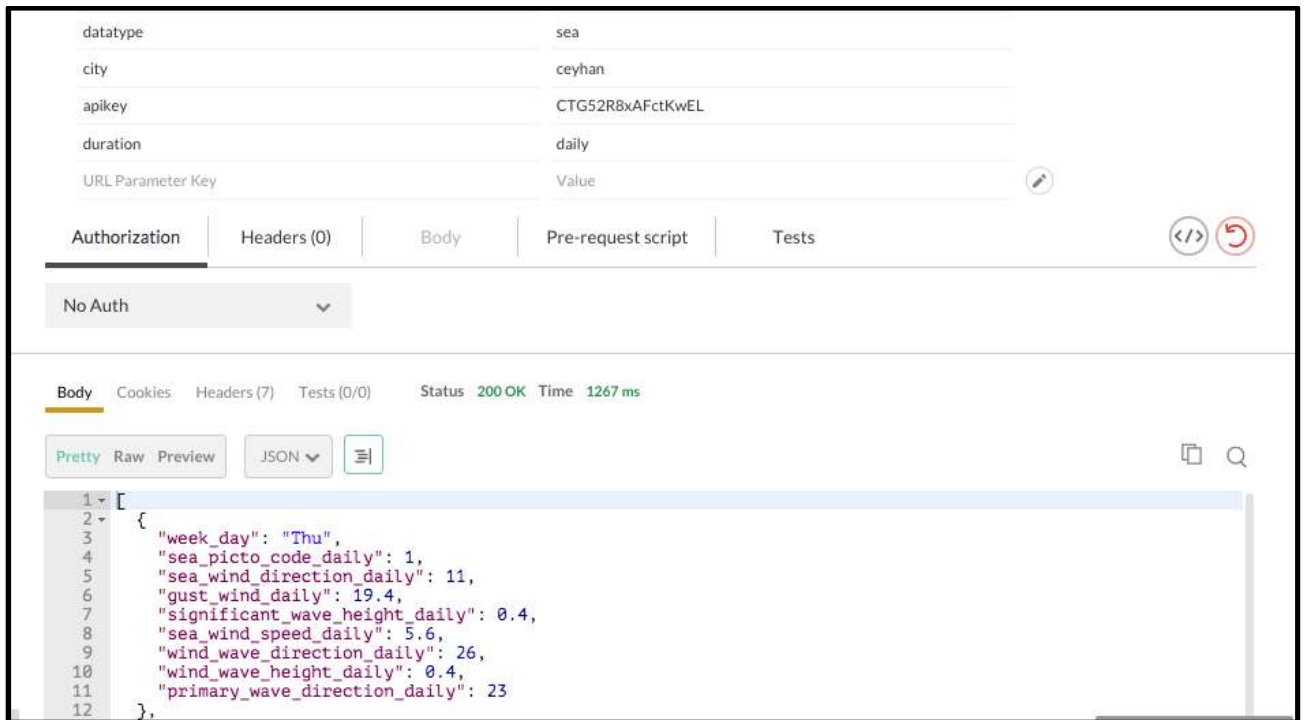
| | |
|---|---|
| datatype | sea |
| city | ceyhan |
| apikey | CTG52R8xAFctKwEL |
| duration | daily |
| URL Parameter Key | Value |

Authorization Headers (0) Body Pre-request script Tests

No Auth

Body Cookies Headers (7) Tests (0/0) Status 200 OK Time 1267 ms

Pretty Raw Preview JSON

1 [
2 {
3 "week_day": "Thu",
4 "sea_picto_code_daily": 1,
5 "sea_wind_direction_daily": 11,
6 "gust_wind_daily": 19.4,
7 "significant_wave_height_daily": 0.4,
8 "sea_wind_speed_daily": 5.6,
9 "wind_wave_direction_daily": 26,
10 "wind_wave_height_daily": 0.4,
11 "primary_wave_direction_daily": 23
12 },